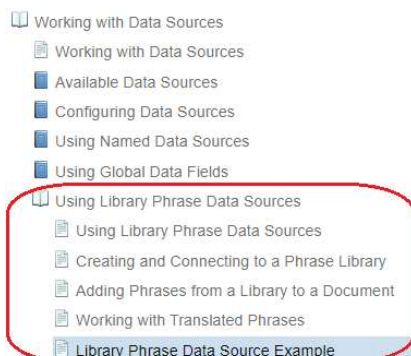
Working with Data Sources
Working with Data Sources
Available Data Sources
Configuring Data Sources
Using Named Data Sources
Using Global Data Fields
Using Library Phrase Data Sources
Using Library Phrase Data Sources
Creating and Connecting to a Phrase Library
Adding Phrases from a Library to a Document
Working with Translated Phrases
Library Phrase Data Source Example